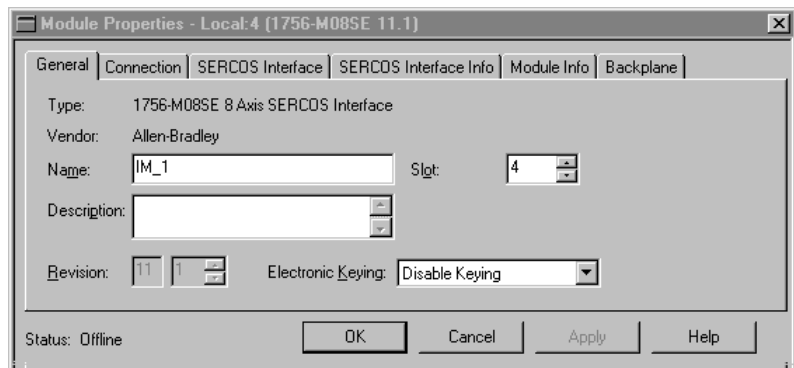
Module Properties - Local:4 (1756-M08SE 11.1)

General | Connection | SERCOS Interface | SERCOS Interface Info | Module Info | Backplane

Type: 1756-M08SE 8 Axis SERCOS Interface

Vendor: Allen-Bradley

Name: IM_1

Slot: 4

Description:

Revision: 11 1

Electronic Keying: Disable Keying

Status: Offline

OK

Cancel

Apply

Help